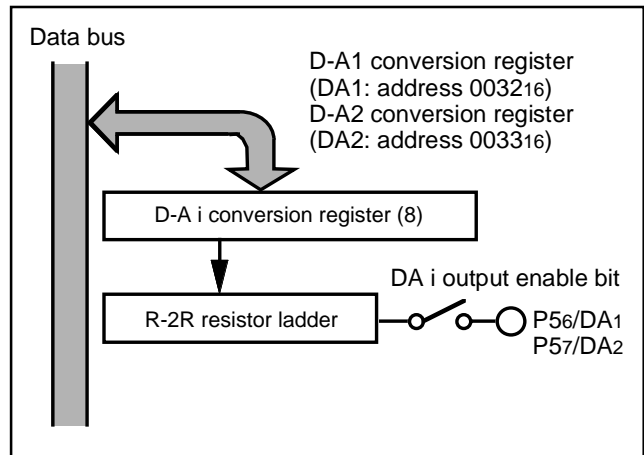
Data bus

D-A1 conversion register (DA1: address $0032_{16}$)
D-A2 conversion register (DA2: address $0033_{16}$)

D-A i conversion register (8)

DA i output enable bit

R-2R resistor ladder

$P5_6/DA_1$
$P5_7/DA_2$